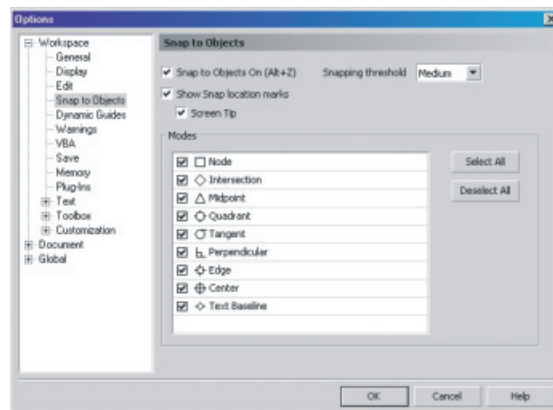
Options

Workspace
General
Display
Edit
Snap to Objects
Dynamic Guides
Warnings
VBA
Save
Memory
Plug-Ins
Text
Toolbox
Customization
Document
Global

Snap to Objects

Snap to Objects On (Alt+Z)
Snapping threshold
Medium
Show Snap location marks
Screen Tip

Modes

Node
Intersection
Midpoint
Quadrant
Tangent
Perpendicular
Edge
Center
Text Baseline

Select All
Deselect All

OK
Cancel
Help